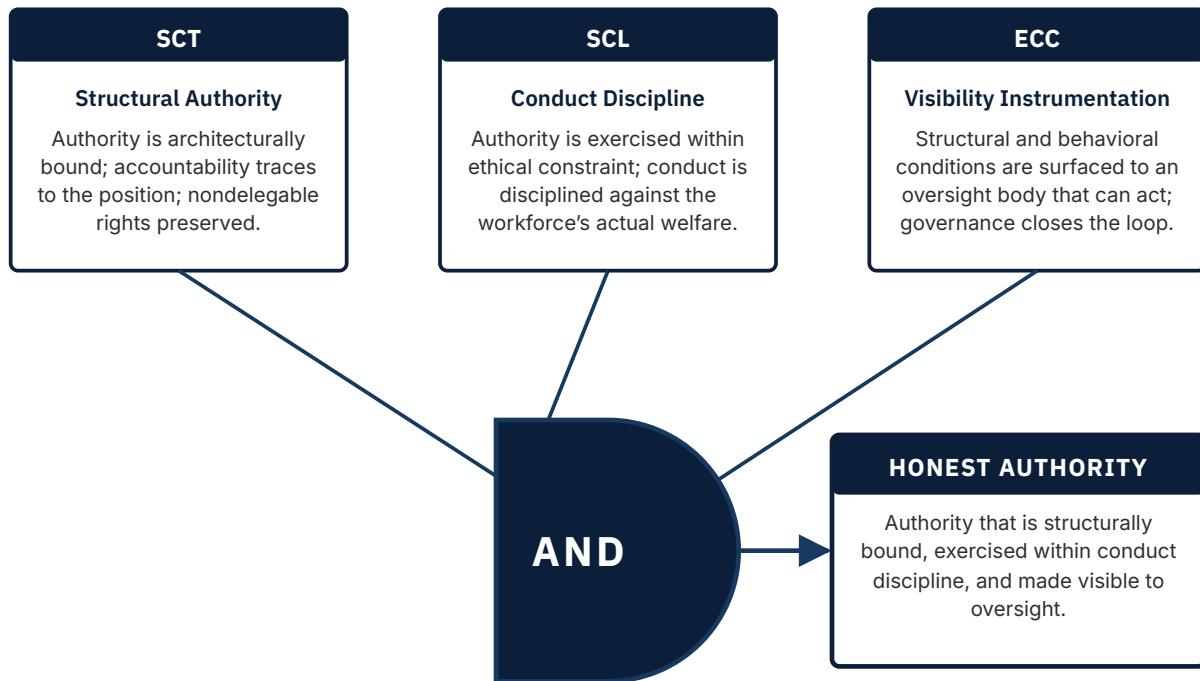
SCT

Structural Authority

Authority is architecturally bound; accountability traces to the position; nondelegable rights preserved.

SCL

Conduct Discipline

Authority is exercised within ethical constraint; conduct is disciplined against the workforce's actual welfare.

ECC

Visibility Instrumentation

Structural and behavioral conditions are surfaced to an oversight body that can act; governance closes the loop.

AND

HONEST AUTHORITY

Authority that is structurally bound, exercised within conduct discipline, and made visible to oversight.